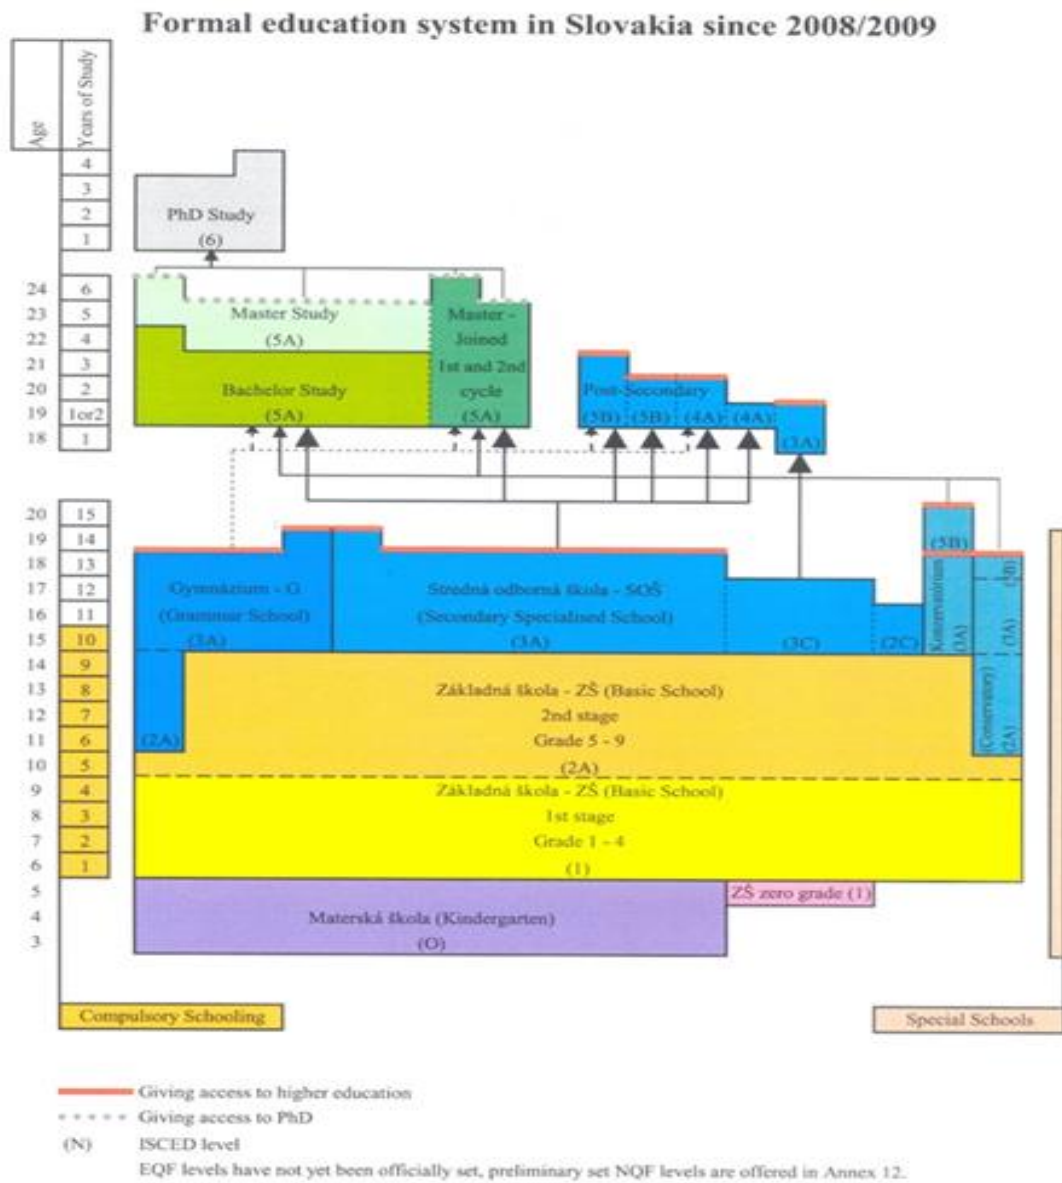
Formal education system in Slovakia since 2008/2009

Age

Years of Study

4
3
2
1

PhD Study
(6)

24 6
23 5
22 4
21 3
20 2
19 1or2
18 1

Master Study
(5A)

Bachelor Study
(5A)

Master - Joined 1st and 2nd cycle
(5A)

Post-Secondary
(5B) (5B) (4A) (4A) (3A)

20 15
19 14
18 13
17 12
16 11
15 10
14 9
13 8
12 7
11 6
10 5
9 4
8 3
7 2
6 1
5
4
3

Gymnázium - G
(Grammar School)
(3A)

(2A)

Stredná odborná škola - SOŠ
(Secondary Specialised School)
(3A)

(3C)

(2C)

(5B)

Konzervatórium
(3A)

(3A)

(3B)

(Conservatory)
(2A)

Základná škola - ZŠ (Basic School)
2nd stage
Grade 5 - 9
(2A)

Základná škola - ZŠ (Basic School)
1st stage
Grade 1 - 4
(1)

ZŠ zero grade (1)

Materská škola (Kindergarten)
(O)

Compulsory Schooling

Special Schools

Giving access to higher education
Giving access to PhD
(N) ISCED level
EQF levels have not yet been officially set, preliminary set NQF levels are offered in Annex 12.